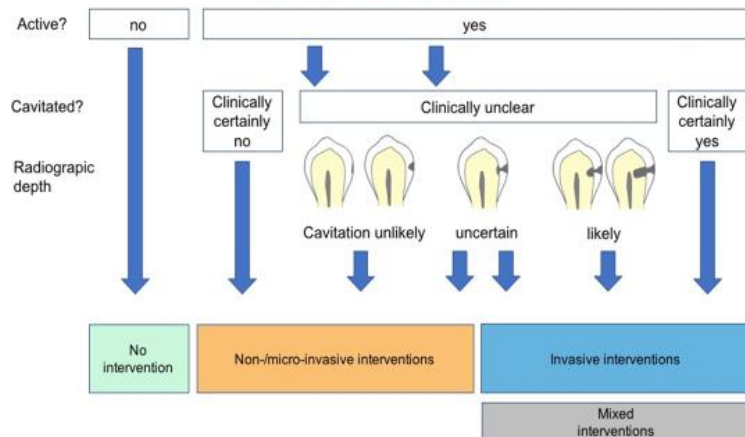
Active?

no

yes

Cavitated?

Clinically certainly no

Clinically unclear

Clinically certainly yes

Radiograpic depth

Cavitation unlikely

uncertain

likely

No intervention

Non-/micro-invasive interventions

Invasive interventions

Mixed interventions